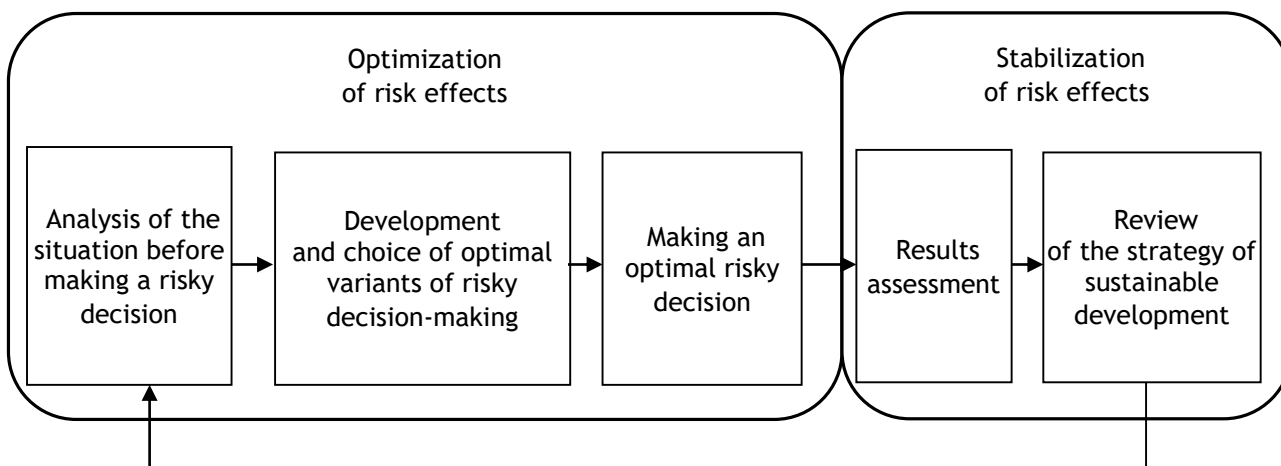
Optimization of risk effects

Stabilization of risk effects

Analysis of the situation before making a risky decision

Development and choice of optimal variants of risky decision-making

Making an optimal risky decision

Results assessment

Review of the strategy of sustainable development